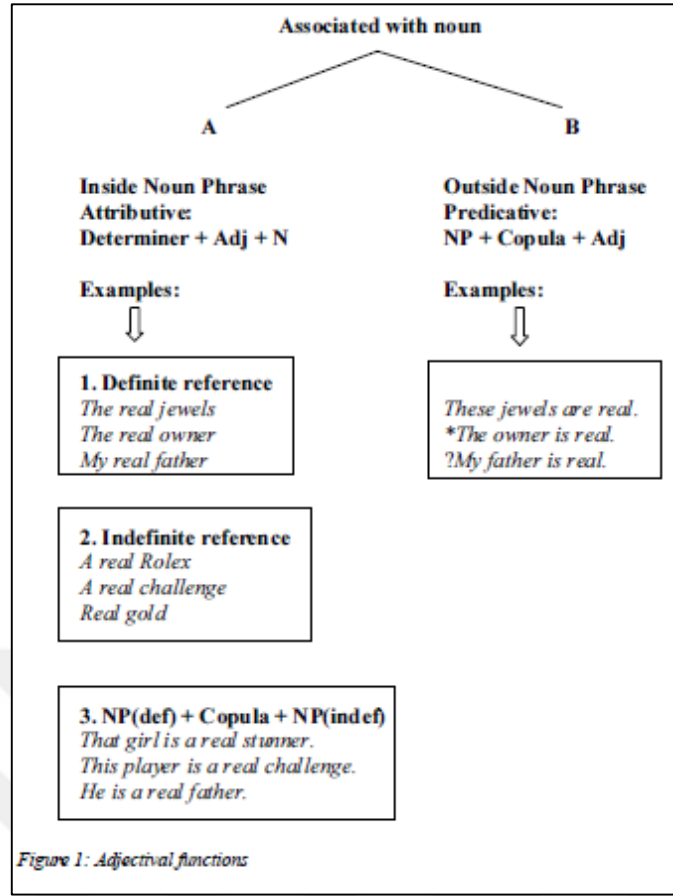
Associated with noun

A

B

Inside Noun Phrase
Attributive:
Determiner + Adj + N

Examples:

1. Definite reference
The real jewels
The real owner
My real father

2. Indefinite reference
A real Rolex
A real challenge
Real gold

3. NP(def) + Copula + NP(indef)
That girl is a real stunner.
This player is a real challenge.
He is a real father.

Outside Noun Phrase
Predicative:
NP + Copula + Adj

Examples:

These jewels are real.
*The owner is real.
?My father is real.

Figure 1: Adjectival functions